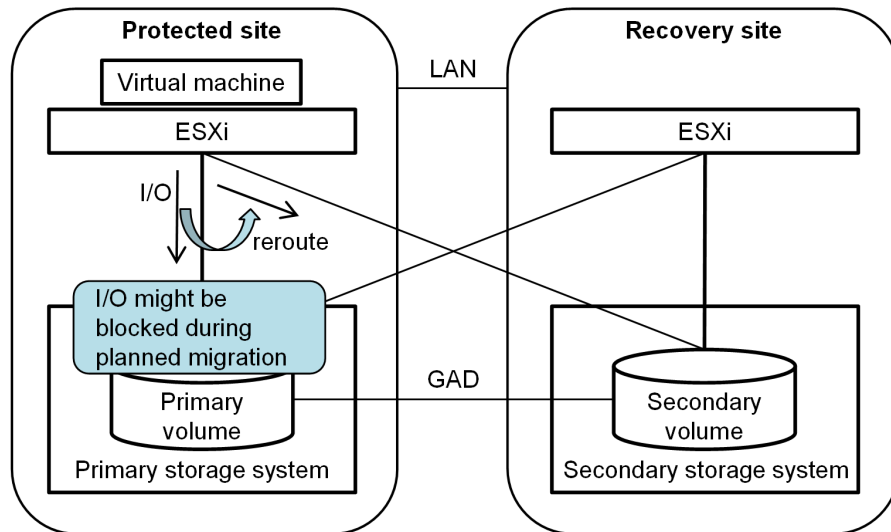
Protected site

Virtual machine

ESXi

I/O

reroute

I/O might be blocked during planned migration

Primary volume

Primary storage system

LAN

GAD

Recovery site

ESXi

Secondary volume

Secondary storage system